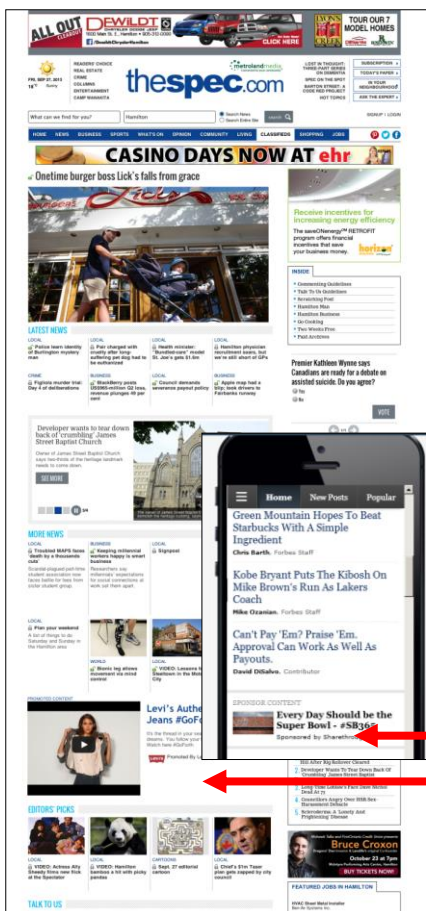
ALL OUT CLEAROUT DEWILDT CHRYSLER DODGE JEEP RAM 1650 Main St. E., Hamilton • 905-312-0000 DeWildtChryslerDodge.com CLICK HERE

TOUR OUR 7 MODEL HOMES

FRI. SEP 27, 2013 18° Sunny

READERS' CHOICE
REAL ESTATE
CRIME
COLUMNS
ENTERTAINMENT
CAMP MANACITA

thespec.com

metrolandmedia

LOST IN THOUGHT: THREE-PART SERIES ON DEMENTIA
SPEC ON THE SPOT
BARTON STREET: A CODE RED PROJECT
HOT TOPICS

SUBSCRIPTION
TODAY'S PAPER
IN YOUR NEIGHBOURHOOD
ASK THE EXPERT

What can we find for you? Hamilton Search News Search Entire Site SIGNUP / LOGIN

HOME NEWS BUSINESS SPORTS WHAT'S ON OPINION COMMUNITY LIVING CLASSIFIEDS SHOPPING JOBS

CASINO DAYS NOW AT ehr

Onetime burger boss Lick's falls from grace

Receive incentives for increasing energy efficiency.

The saveONenergy RETROFIT program offers financial incentives that save your business money.

INSIDE
• Commenting Guidelines
• Talk To Us Guidelines
• Scratching Post
• Hamilton Mac
• Hamilton Business
• In Cooking
• Two Weeks Free
• Paid Archives

LATEST NEWS

LOCAL Police learn identity of Burlington mystery man
LOCAL Pair charged with cruelty after long-suffering pet dog had to be euthanized
LOCAL Health minister: "Bundled-care" model St. Joe's gets $1.5m
LOCAL Hamilton physician recruitment team, but why can't it attract GPs
CRIME Fightable murder trial: Day 4 of deliberations
BUSINESS BlackBerry posts US$965-million Q2 loss, revenue plunges 49 per cent
LOCAL Council demands severance payout policy
BUSINESS Apple map had a blip; took drivers to Fairbanks runway

Premier Kathleen Wynne says Canadians are ready for a debate on assisted suicide. Do you agree?
Yes
No
VOTE

Developer wants to tear down back of 'crumbling' James Street Baptist Church

Owner of James Street Baptist Church says the thirds of the heritage landmark needs to come down.

SEE MORE

MORE NEWS

LOCAL Troubled MAPS faces 'death by a thousand cuts'
BUSINESS Keeping millennial workers happy is smart business
LOCAL Signpost
LOCAL Plan your weekend
WORLD Bionic leg allows movement via mind control
LOCAL VIDEO: Lessons from Steeltown in the Motor City

PROMOTED CONTENT

Levi's Authe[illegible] Jeans #GoFo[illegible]

Home New Posts Popular

Green Mountain Hopes To Beat Starbucks With A Simple Ingredient
Chris Barth, Forbes Staff

Kobe Bryant Puts The Kibosh On Mike Brown's Run As Lakers Coach
Mike Ozanian, Forbes Staff

Can't Pay 'Em? Praise 'Em. Approval Can Work As Well As Payouts.
David DiSalvo, Contributor

SPONSOR CONTENT
Every Day Should be the Super Bowl - #SB36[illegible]
Sponsored by Sharethro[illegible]

Developer Wants To Tear Down Back Of 'Crumbling' James Street Baptist
Long Time Lawson's Fans Save Motive Deal At 75
Councillors Angry Over HSR Bus Replacement Delays
Screenshots: A Lonely And Frightening Disease

EDITORS' PICKS

LOCAL VIDEO: Actress Ally Sheedy films new flick at the Spectator
LOCAL VIDEO: Hamilton bamboo a hit with picky pandas
CARTOONS Sept. 27 editorial cartoon
LOCAL Chief's $1m Taser plan gets capped by city council

Bruce Croxon
October 23 at 7pm

FEATURED JOBS IN HAMILTON
HVAC Sheet Metal Installer

TALK TO US